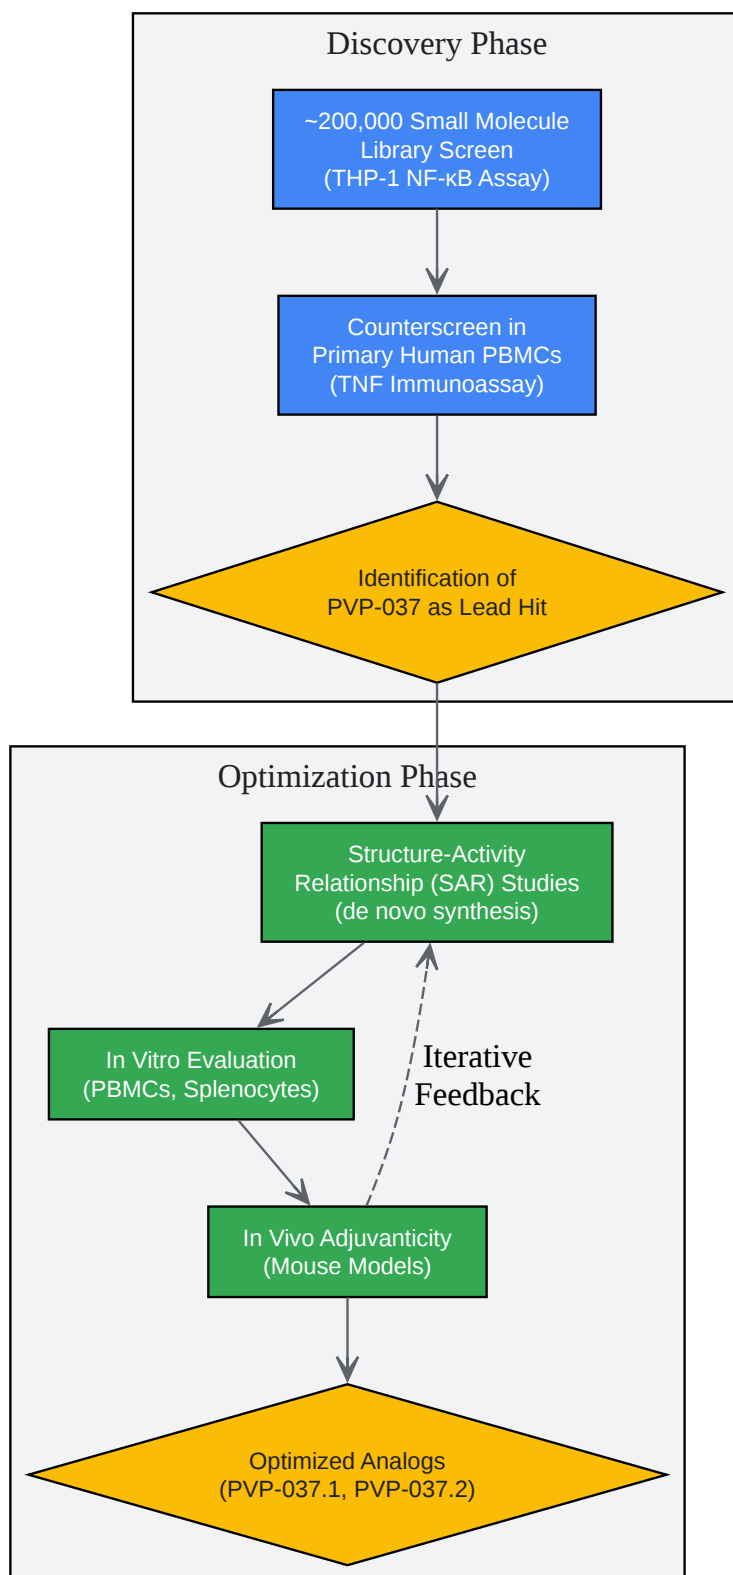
Discovery Phase

~200,000 Small Molecule Library Screen (THP-1 NF-κB Assay)

Counterscreen in Primary Human PBMCs (TNF Immunoassay)

Identification of PVP-037 as Lead Hit

Optimization Phase

Structure-Activity Relationship (SAR) Studies (de novo synthesis)

In Vitro Evaluation (PBMCs, Splenocytes)

Iterative Feedback

In Vivo Adjuvanticity (Mouse Models)

Optimized Analogs (PVP-037.1, PVP-037.2)